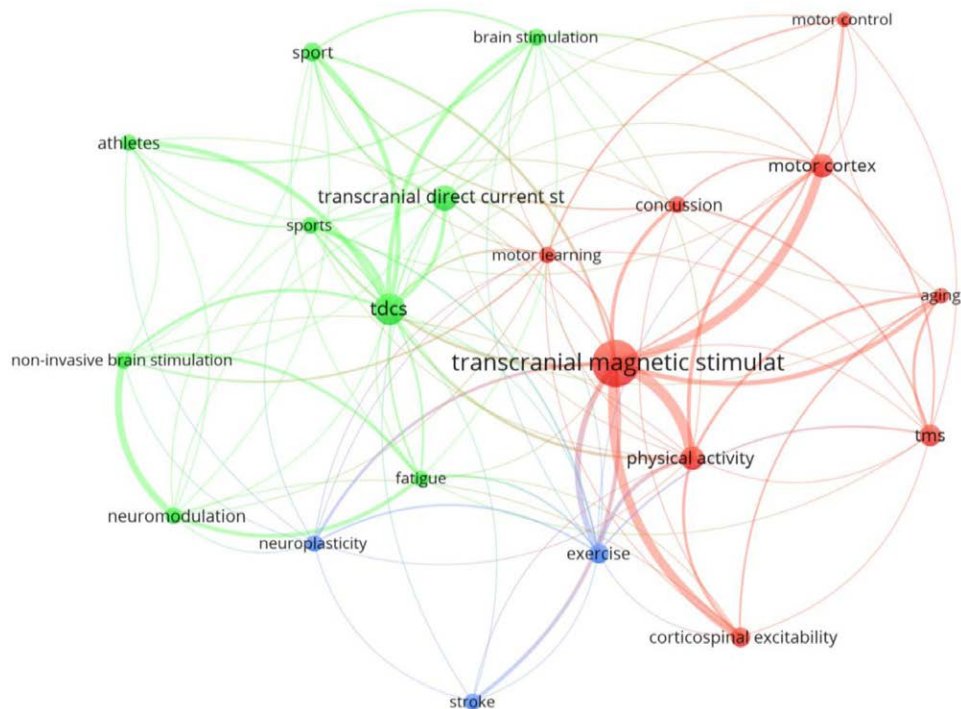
motor control
sport
brain stimulation
athletes
motor cortex
transcranial direct current st
concussion
sports
motor learning
aging
tdcs
non-invasive brain stimulation
transcranial magnetic stimulat
tms
physical activity
fatigue
neuromodulation
neuroplasticity
exercise
corticospinal excitability
stroke